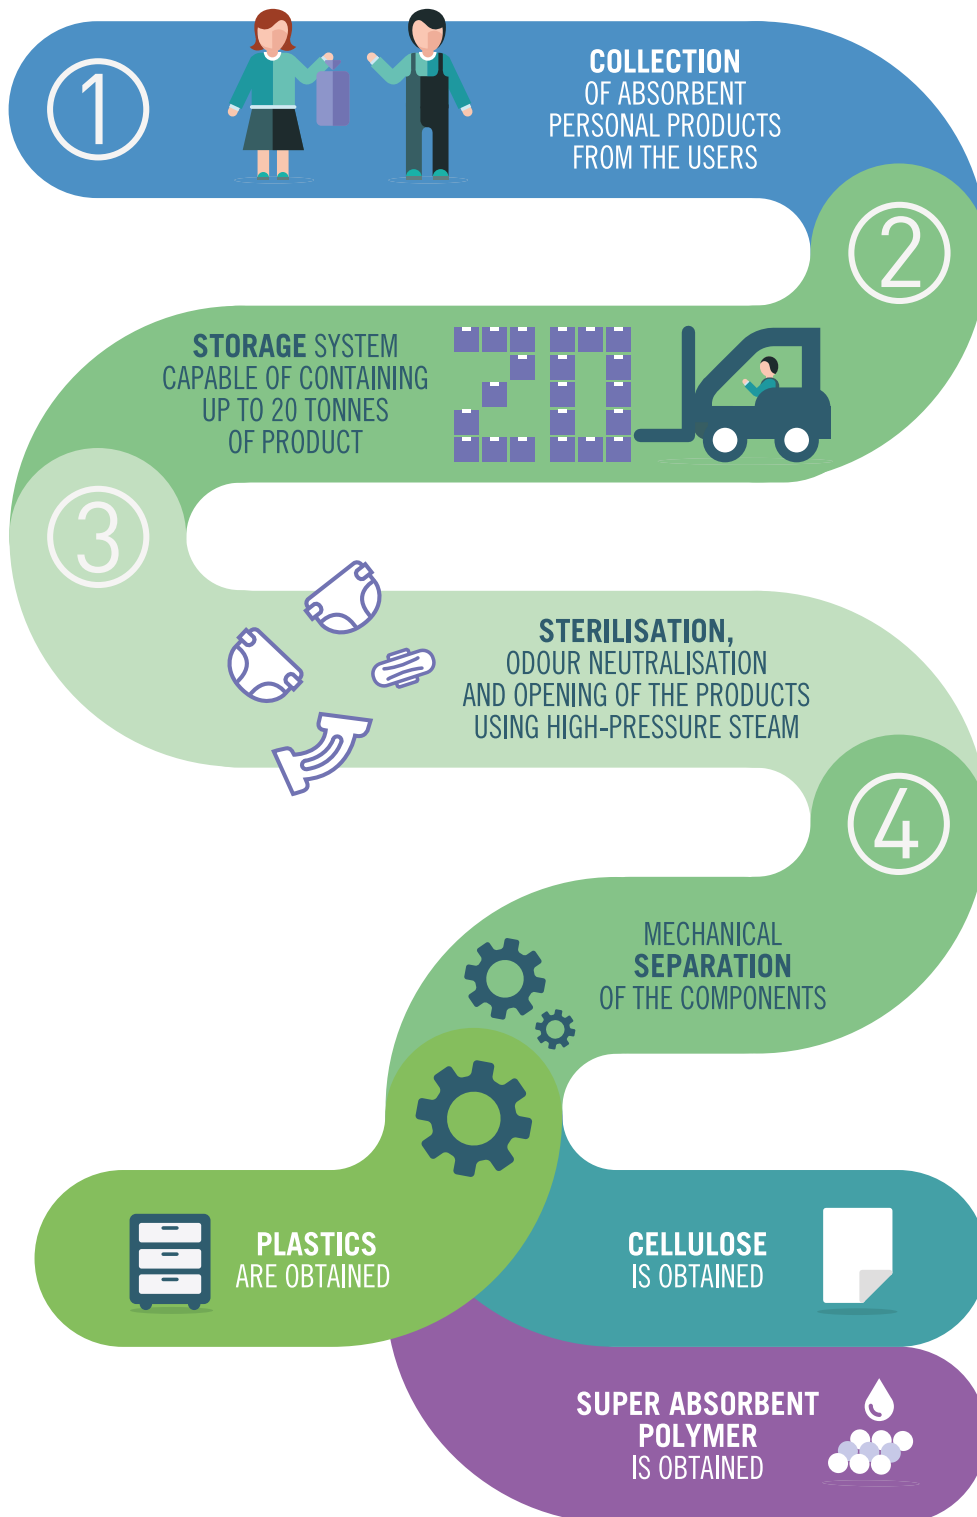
1

COLLECTION
OF ABSORBENT
PERSONAL PRODUCTS
FROM THE USERS

2

STORAGE SYSTEM
CAPABLE OF CONTAINING
UP TO 20 TONNES
OF PRODUCT

3

STERILISATION,
ODOUR NEUTRALISATION
AND OPENING OF THE PRODUCTS
USING HIGH-PRESSURE STEAM

4

MECHANICAL
SEPARATION
OF THE COMPONENTS

PLASTICS
ARE OBTAINED

CELLULOSE
IS OBTAINED

SUPER ABSORBENT
POLYMER
IS OBTAINED